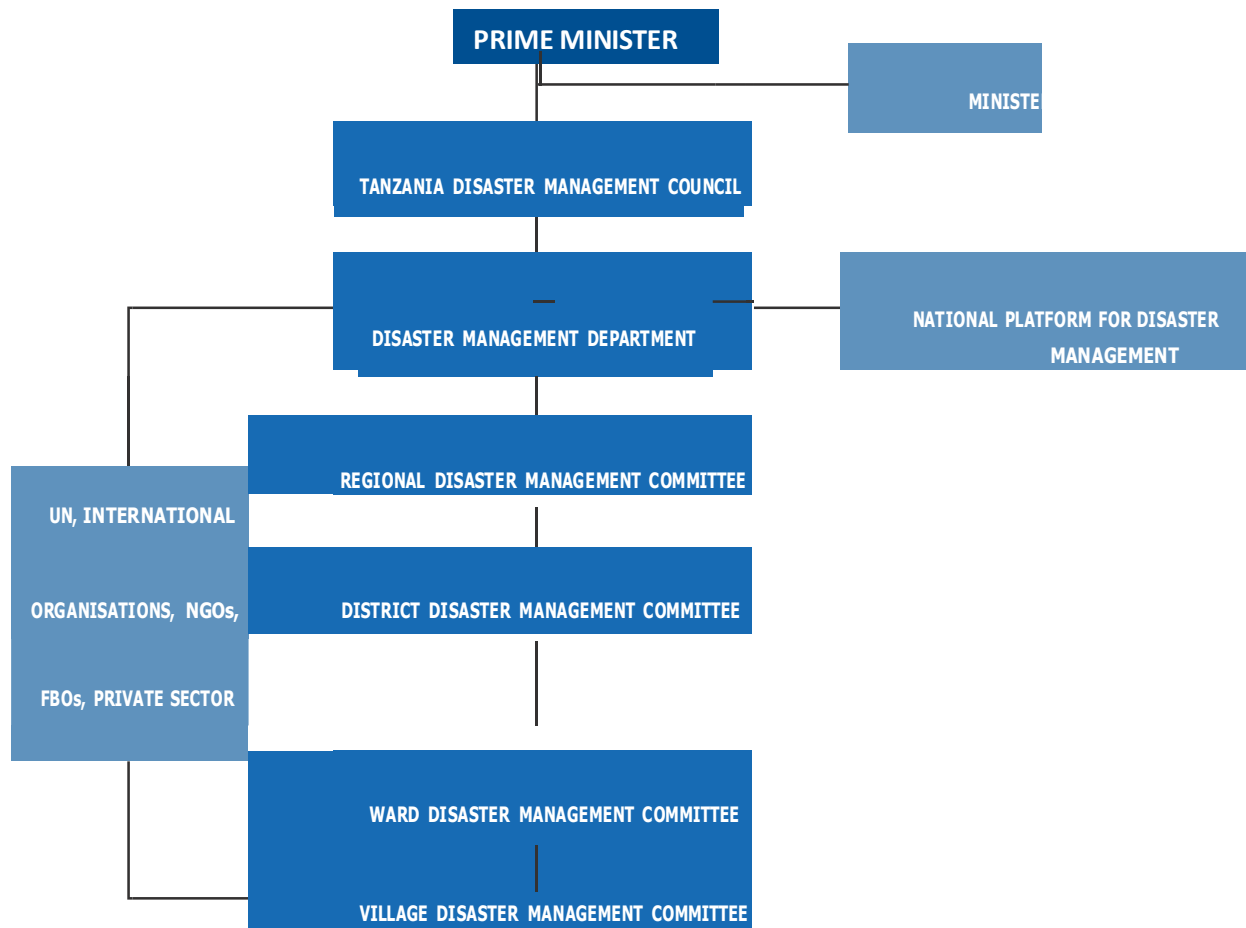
PRIME MINISTER

MINISTE

TANZANIA DISASTER MANAGEMENT COUNCIL

DISASTER MANAGEMENT DEPARTMENT

NATIONAL PLATFORM FOR DISASTER MANAGEMENT

REGIONAL DISASTER MANAGEMENT COMMITTEE

UN, INTERNATIONAL ORGANISATIONS, NGOs, FBOs, PRIVATE SECTOR

DISTRICT DISASTER MANAGEMENT COMMITTEE

WARD DISASTER MANAGEMENT COMMITTEE

VILLAGE DISASTER MANAGEMENT COMMITTEE